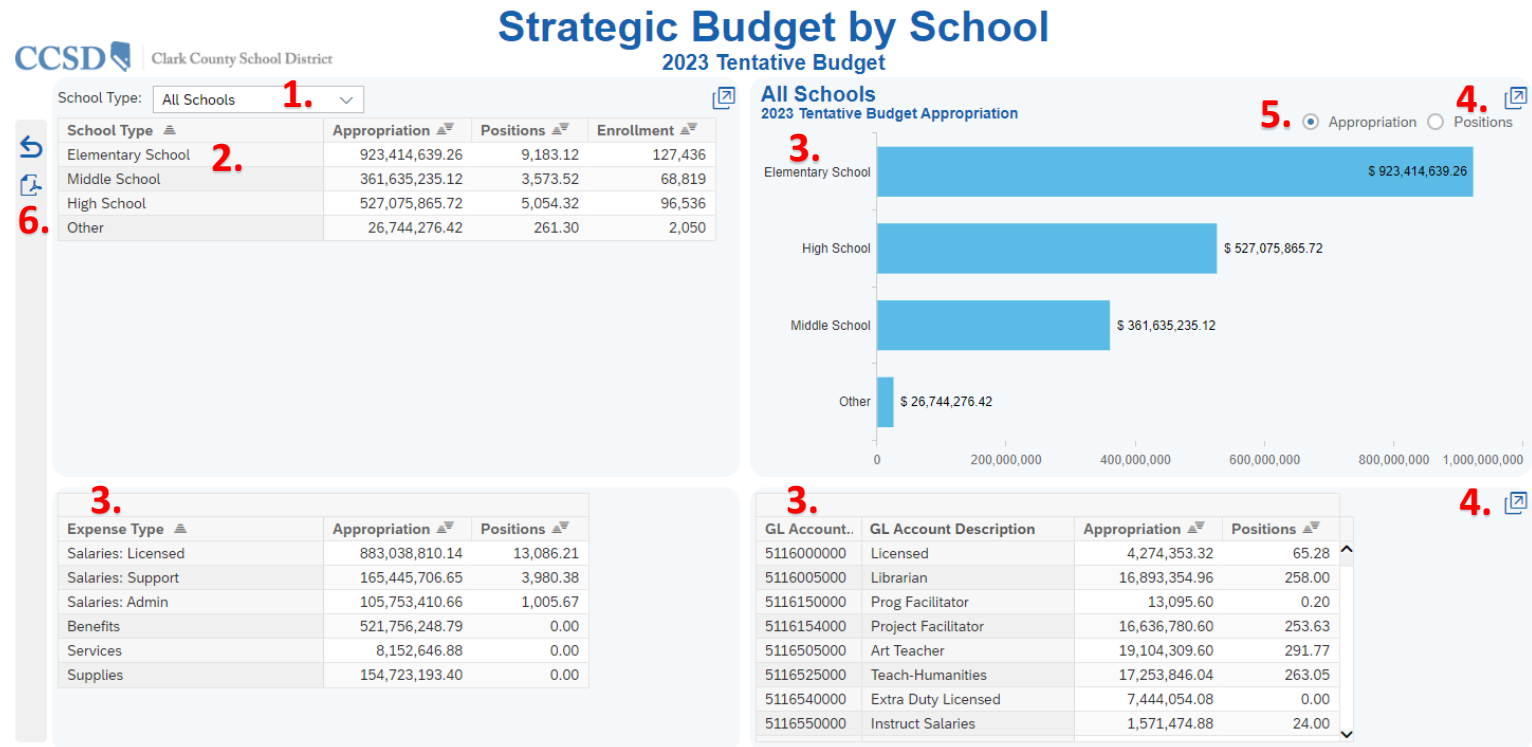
Strategic Budget by School
2023 Tentative Budget

CCSD Clark County School District

School Type: All Schools 1.

| School Type | Appropriation | Positions | Enrollment |
|---|---|---|---|
| Elementary School 2. | 923,414,639.26 | 9,183.12 | 127,436 |
| Middle School | 361,635,235.12 | 3,573.52 | 68,819 |
| High School | 527,075,865.72 | 5,054.32 | 96,536 |
| Other | 26,744,276.42 | 261.30 | 2,050 |

6.

All Schools
2023 Tentative Budget Appropriation
5. Appropriation Positions 4.
3.

Elementary School $ 923,414,639.26
High School $ 527,075,865.72
Middle School $ 361,635,235.12
Other $ 26,744,276.42
0 200,000,000 400,000,000 600,000,000 800,000,000 1,000,000,000

3.

| Expense Type | Appropriation | Positions |
|---|---|---|
| Salaries: Licensed | 883,038,810.14 | 13,086.21 |
| Salaries: Support | 165,445,706.65 | 3,980.38 |
| Salaries: Admin | 105,753,410.66 | 1,005.67 |
| Benefits | 521,756,248.79 | 0.00 |
| Services | 8,152,646.88 | 0.00 |
| Supplies | 154,723,193.40 | 0.00 |

3. 4.

| GL Account.. | GL Account Description | Appropriation | Positions |
|---|---|---|---|
| 5116000000 | Licensed | 4,274,353.32 | 65.28 |
| 5116005000 | Librarian | 16,893,354.96 | 258.00 |
| 5116150000 | Prog Facilitator | 13,095.60 | 0.20 |
| 5116154000 | Project Facilitator | 16,636,780.60 | 253.63 |
| 5116505000 | Art Teacher | 19,104,309.60 | 291.77 |
| 5116525000 | Teach-Humanities | 17,253,846.04 | 263.05 |
| 5116540000 | Extra Duty Licensed | 7,444,054.08 | 0.00 |
| 5116550000 | Instruct Salaries | 1,571,474.88 | 24.00 |